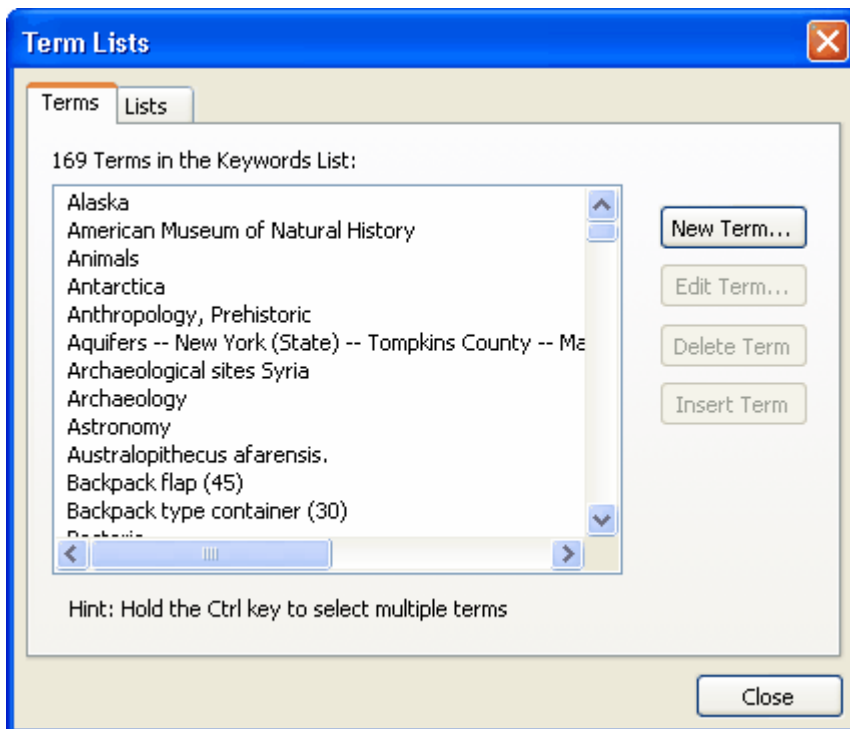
Term Lists

Terms
Lists

169 Terms in the Keywords List:

Alaska
American Museum of Natural History
Animals
Antarctica
Anthropology, Prehistoric
Aquifers -- New York (State) -- Tompkins County -- Ma
Archaeological sites Syria
Archaeology
Astronomy
Australopithecus afarensis.
Backpack flap (45)
Backpack type container (30)
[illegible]

New Term...
Edit Term...
Delete Term
Insert Term

Hint: Hold the Ctrl key to select multiple terms

Close